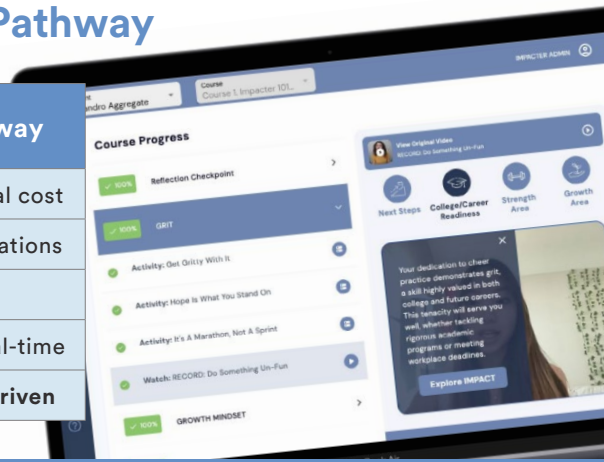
Pathway

way

al cost

ations

l-time

riven

ndro Aggregate

Course
Course 1: Impacter 101...

IMPACTER ADMIN

Course Progress

Reflection Checkpoint

100%

100%

GRIT

Activity: Get Gritty With It

Activity: Hope Is What You Stand On

Activity: It's A Marathon, Not A Sprint

Watch: RECORD: Do Something Un-Fun

100%

GROWTH MINDSET

View Original Video
RECORD: Do Something Un-Fun

Next Steps

College/Career Readiness

Strength Area

Growth Area

Your dedication to cheer practice demonstrates grit, a skill highly valued in both college and future careers. This tenacity will serve you well, whether tackling rigorous academic programs or meeting workplace deadlines.

Explore IMPACT